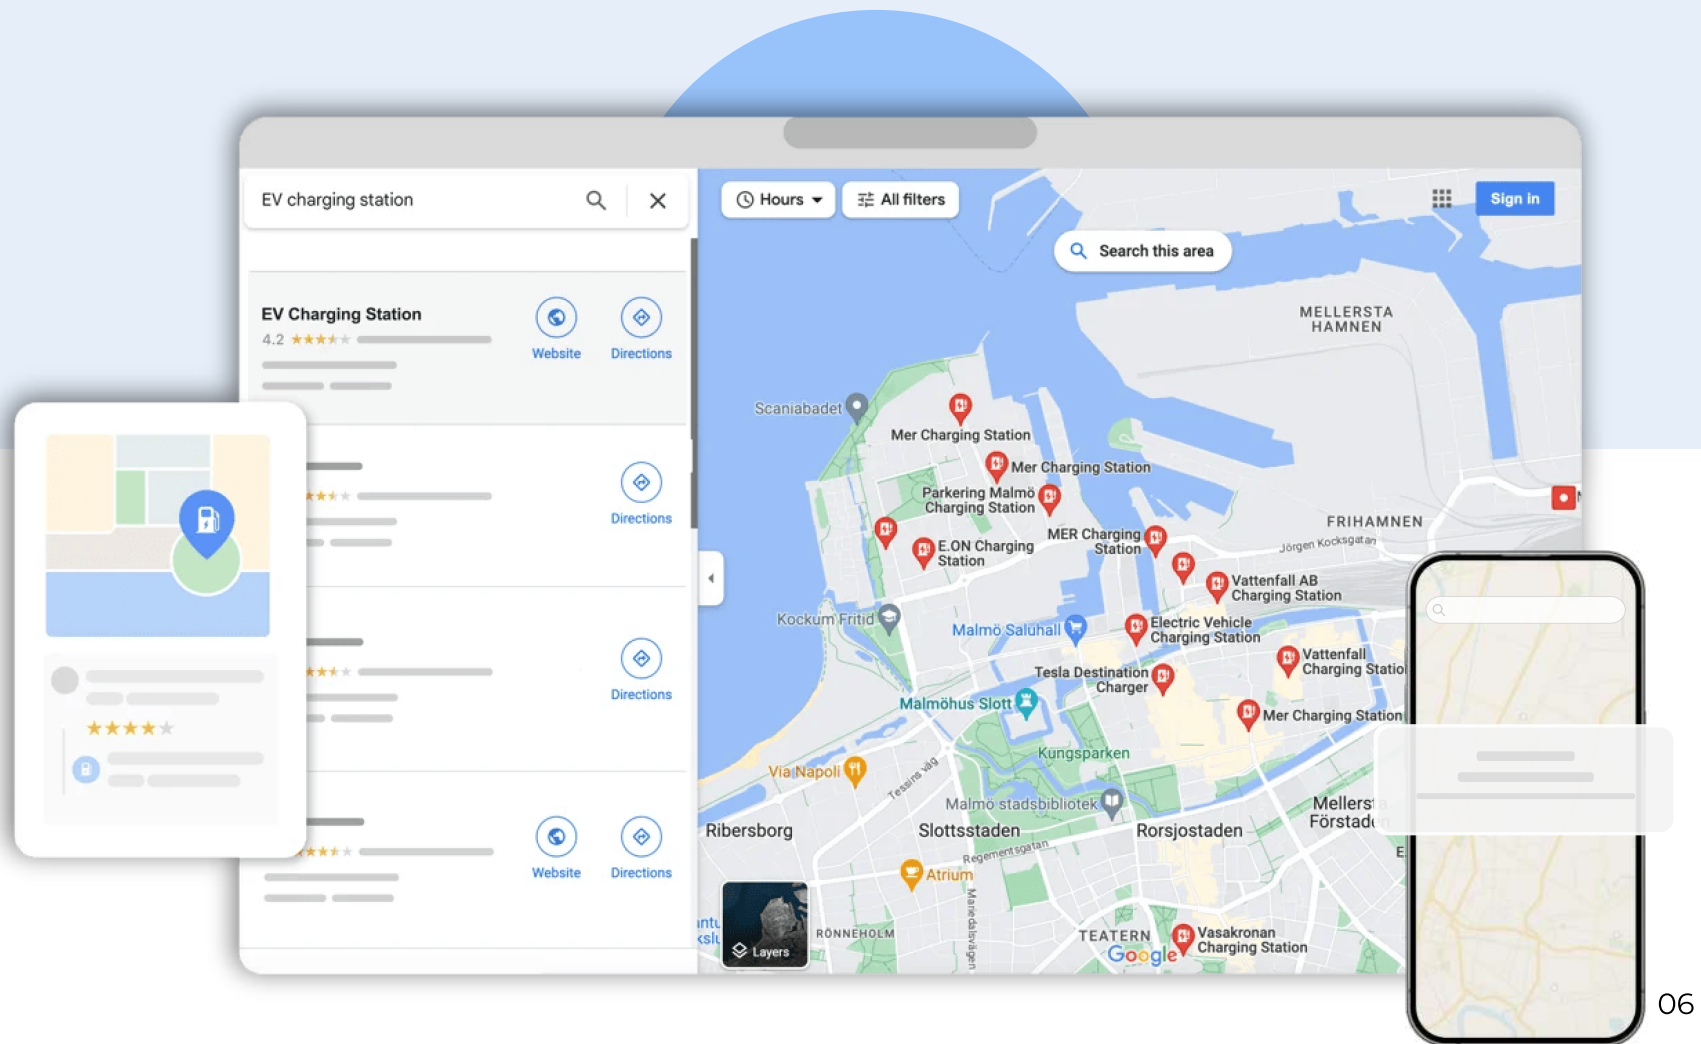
EV charging station

EV Charging Station
4.2 ★★★★★
Website
Directions

★★★★★
Directions

★★★★★
Directions

★★★★★
Website
Directions

★★★★★

Hours
All filters
Search this area
Sign in

MELLERSTA HAMNEN
Scaniabadet
Mer Charging Station
Mer Charging Station
Parkering Malmö Charging Station
FRIHAMNEN
Jörgen Kocksgatan
MER Charging Station
E.ON Charging Station
Vattenfall AB Charging Station
Kockum Fritid
Malmö Saluhall
Electric Vehicle Charging Station
Vattenfall Charging Statio
Tesla Destination Charger
Malmöhus Slott
Mer Charging Station
Kungsparken
Via Napoli
Tessins väg
Malmö stadsbibliotek
Mellers Förstad
Ribersborg
Slottsstaden
Rorsjostaden
Regementsgatan
Atrium
RÖNNEHOLM
Layers
TEATERN
Vasakronan Charging Station
Google
Mariedalsvägen
E

06